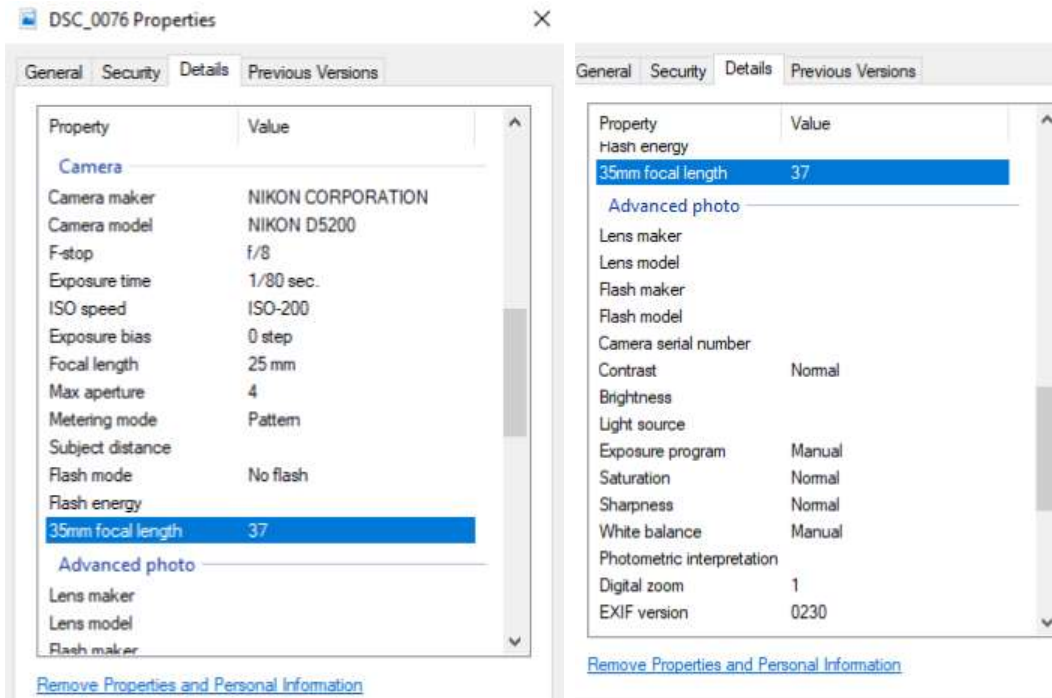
DSC_0076 Properties ×

General Security Details Previous Versions

| Property | Value |
|---|---|
| Camera | |
| Camera maker | NIKON CORPORATION |
| Camera model | NIKON D5200 |
| F-stop | f/8 |
| Exposure time | 1/80 sec. |
| ISO speed | ISO-200 |
| Exposure bias | 0 step |
| Focal length | 25 mm |
| Max aperture | 4 |
| Metering mode | Pattern |
| Subject distance | |
| Flash mode | No flash |
| Flash energy | |
| 35mm focal length | 37 |
| Advanced photo | |
| Lens maker | |
| Lens model | |
| Flash maker | |

Remove Properties and Personal Information

General Security Details Previous Versions

| Property | Value |
|---|---|
| Flash energy | |
| 35mm focal length | 37 |
| Advanced photo | |
| Lens maker | |
| Lens model | |
| Flash maker | |
| Flash model | |
| Camera serial number | |
| Contrast | Normal |
| Brightness | |
| Light source | |
| Exposure program | Manual |
| Saturation | Normal |
| Sharpness | Normal |
| White balance | Manual |
| Photometric interpretation | |
| Digital zoom | 1 |
| EXIF version | 0230 |

Remove Properties and Personal Information